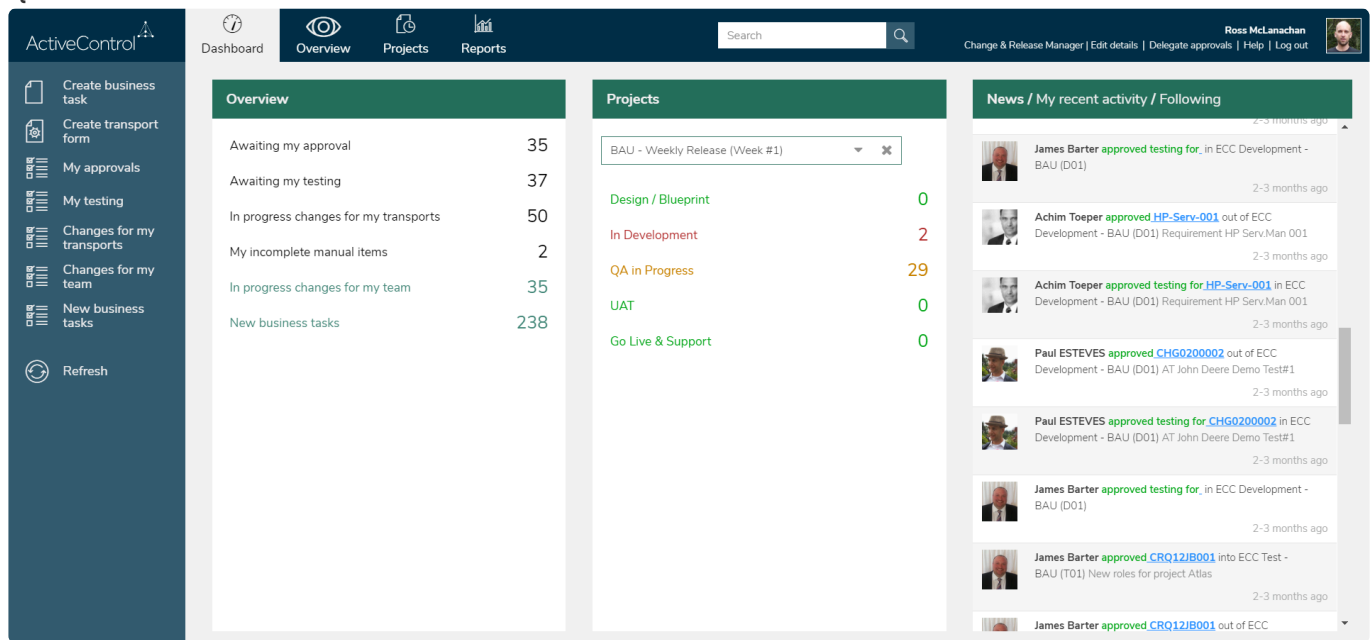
ActiveControl

Dashboard Overview Projects Reports

Search

Ross McLanachan
Change & Release Manager | Edit details | Delegate approvals | Help | Log out

Create business task
Create transport form
My approvals
My testing
Changes for my transports
Changes for my team
New business tasks
Refresh

Overview

| Awaiting my approval | 35 |
|---|---|
| Awaiting my testing | 37 |
| In progress changes for my transports | 50 |
| My incomplete manual items | 2 |
| In progress changes for my team | 35 |
| New business tasks | 238 |

Projects

BAU - Weekly Release (Week #1)

| Design / Blueprint | 0 |
|---|---|
| In Development | 2 |
| QA in Progress | 29 |
| UAT | 0 |
| Go Live & Support | 0 |

News / My recent activity / Following

2-3 months ago

James Barter approved testing for in ECC Development - BAU (D01)
2-3 months ago

Achim Toeper approved HP-Serv-001 out of ECC Development - BAU (D01) Requirement HP Serv.Man 001
2-3 months ago

Achim Toeper approved testing for HP-Serv-001 in ECC Development - BAU (D01) Requirement HP Serv.Man 001
2-3 months ago

Paul ESTEVES approved CHG0200002 out of ECC Development - BAU (D01) AT John Deere Demo Test#1
2-3 months ago

Paul ESTEVES approved testing for CHG0200002 in ECC Development - BAU (D01) AT John Deere Demo Test#1
2-3 months ago

James Barter approved testing for in ECC Development - BAU (D01)
2-3 months ago

James Barter approved CRQ12JB001 into ECC Test - BAU (T01) New roles for project Atlas
2-3 months ago

James Barter approved CRQ12JB001 out of ECC